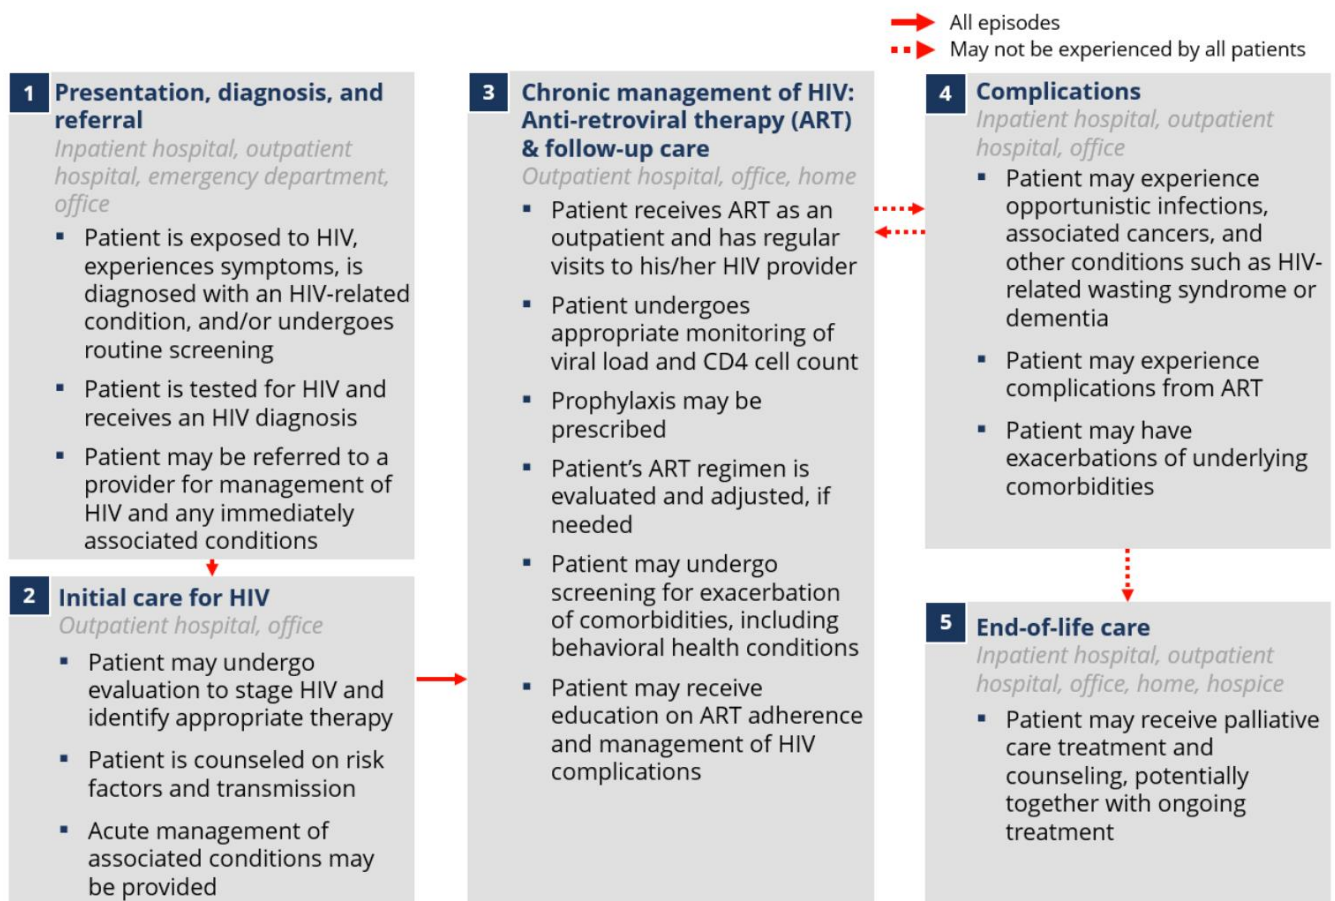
All episodes
May not be experienced by all patients

1 Presentation, diagnosis, and referral
Inpatient hospital, outpatient hospital, emergency department, office

- Patient is exposed to HIV, experiences symptoms, is diagnosed with an HIV-related condition, and/or undergoes routine screening
- Patient is tested for HIV and receives an HIV diagnosis
- Patient may be referred to a provider for management of HIV and any immediately associated conditions

2 Initial care for HIV
Outpatient hospital, office

- Patient may undergo evaluation to stage HIV and identify appropriate therapy
- Patient is counseled on risk factors and transmission
- Acute management of associated conditions may be provided

3 Chronic management of HIV: Anti-retroviral therapy (ART) & follow-up care
Outpatient hospital, office, home

- Patient receives ART as an outpatient and has regular visits to his/her HIV provider
- Patient undergoes appropriate monitoring of viral load and CD4 cell count
- Prophylaxis may be prescribed
- Patient's ART regimen is evaluated and adjusted, if needed
- Patient may undergo screening for exacerbation of comorbidities, including behavioral health conditions
- Patient may receive education on ART adherence and management of HIV complications

4 Complications
Inpatient hospital, outpatient hospital, office

- Patient may experience opportunistic infections, associated cancers, and other conditions such as HIV-related wasting syndrome or dementia
- Patient may experience complications from ART
- Patient may have exacerbations of underlying comorbidities

5 End-of-life care
Inpatient hospital, outpatient hospital, office, home, hospice

- Patient may receive palliative care treatment and counseling, potentially together with ongoing treatment